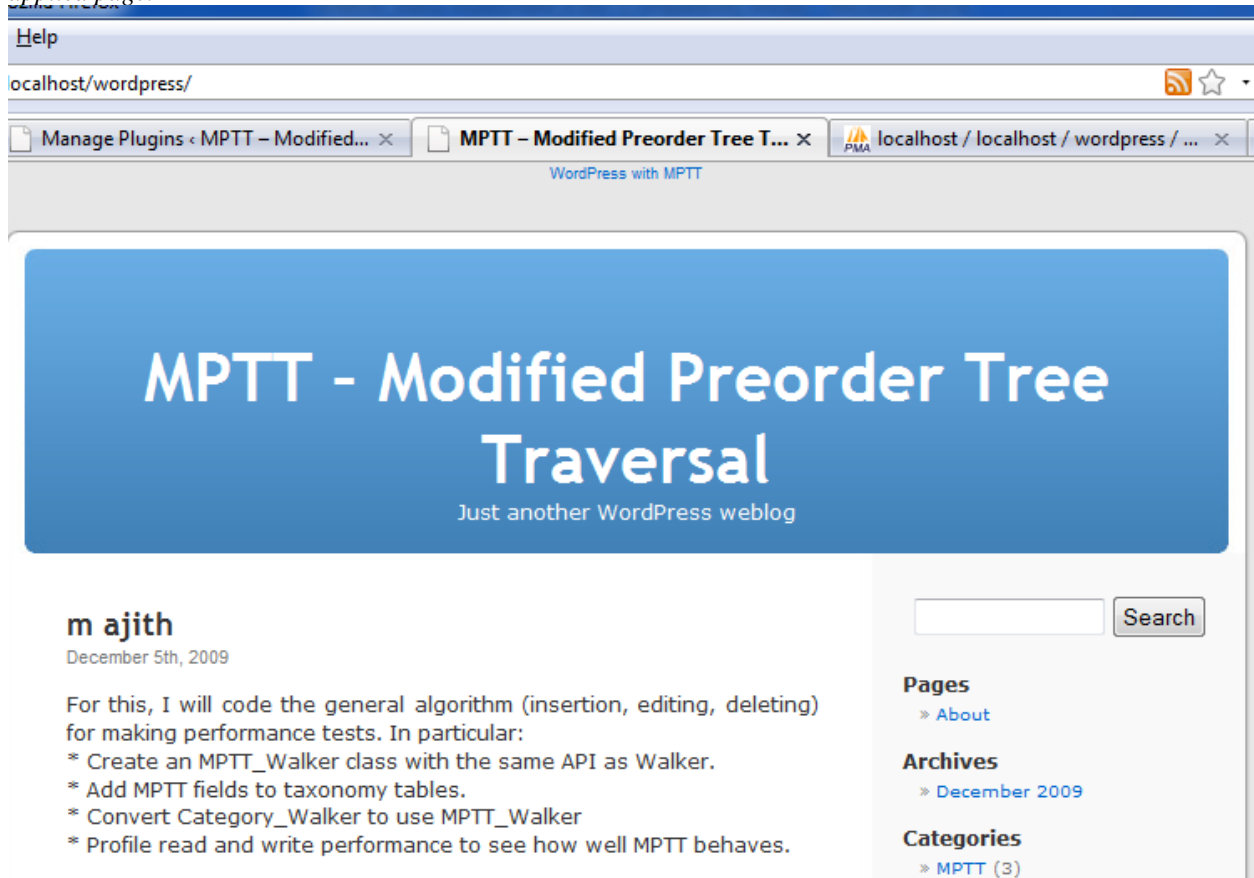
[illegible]

Help

localhost/wordpress/

Manage Plugins ‹ MPTT – Modified... ×
MPTT – Modified Preorder Tree T... ×
localhost / localhost / wordpress / ... ×

WordPress with MPTT

MPTT - Modified Preorder Tree Traversal

Just another WordPress weblog

m ajith

December 5th, 2009

For this, I will code the general algorithm (insertion, editing, deleting) for making performance tests. In particular:
* Create an MPTT_Walker class with the same API as Walker.
* Add MPTT fields to taxonomy tables.
* Convert Category_Walker to use MPTT_Walker
* Profile read and write performance to see how well MPTT behaves.

Search

Pages
» About

Archives
» December 2009

Categories
» MPTT (3)